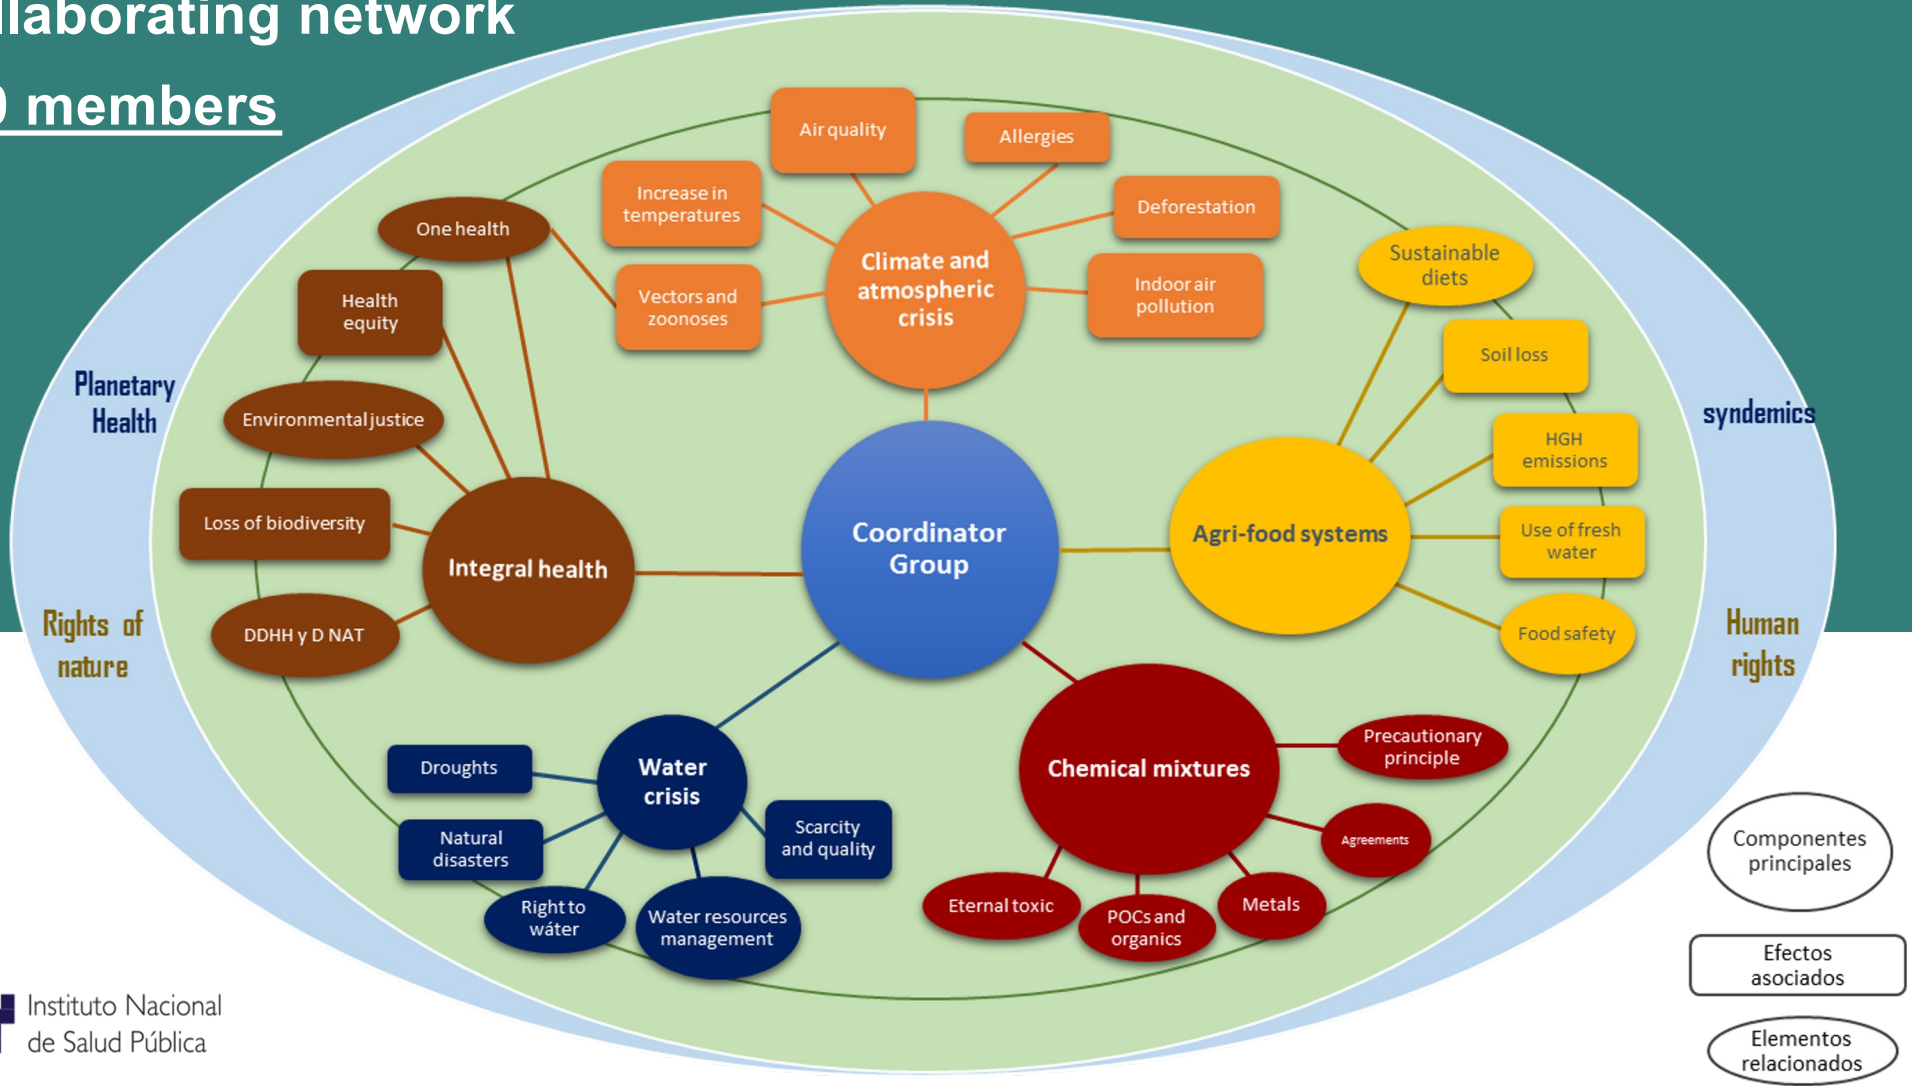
llaborating network

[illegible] members

Planetary Health

Rights of nature

syndemics

Human rights

Air quality

Allergies

Increase in temperatures

Deforestation

Vectors and zoonoses

Climate and atmospheric crisis

Indoor air pollution

One health

Health equity

Environmental justice

Loss of biodiversity

Integral health

DDHH y D NAT

Coordinator Group

Sustainable diets

Soil loss

HGH emissions

Agri-food systems

Use of fresh water

Food safety

Droughts

Water crisis

Natural disasters

Scarcity and quality

Right to wáter

Water resources management

Chemical mixtures

Precautionary principle

Agreements

Eternal toxic

POCs and organics

Metals

Componentes principales

Efectos asociados

Elementos relacionados

Instituto Nacional de Salud Pública